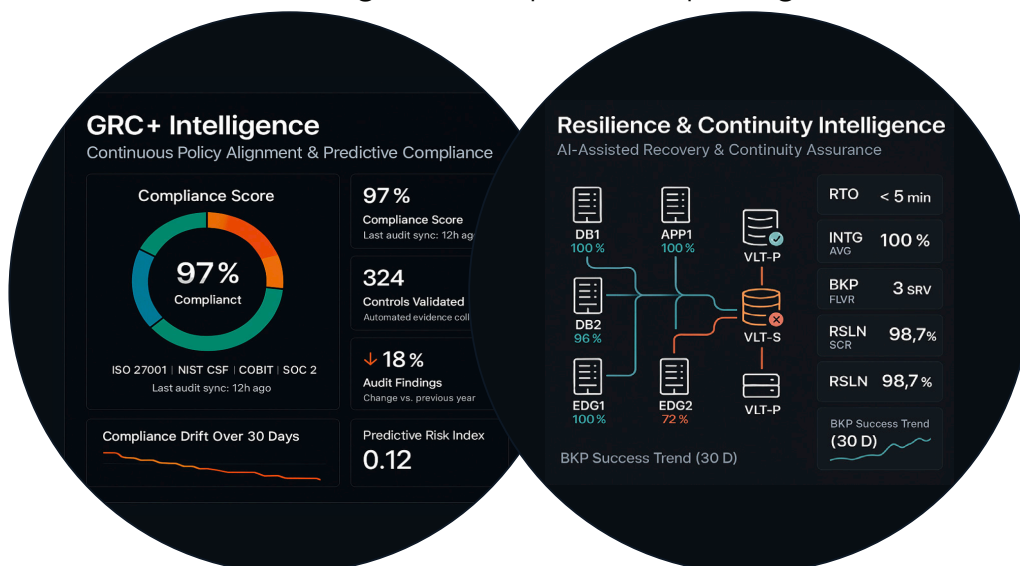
GRC+ Intelligence
Continuous Policy Alignment & Predictive Compliance

Compliance Score
97 %
Complianct
ISO 27001 | NIST CSF | COBIT | SOC 2
Last audit sync: 12h ago

97 %
Compliance Score
Last audit sync: 12h ag

324
Controls Validated
Automated evidence coll

↓ 18 %
Audit Findings
Change vs. previous year

Compliance Drift Over 30 Days

Predictive Risk Index
0.12

Resilience & Continuity Intelligence
AI-Assisted Recovery & Continuity Assurance

DB1
100 %
APP1
100 %
VLT-P
DB2
96 %
VLT-S
EDG1
100 %
EDG2
72 %
VLT-P

BKP Success Trend (30 D)

RTO < 5 min
INTG AVG 100 %
BKP FLVR 3 SRV
RSLN SCR 98,7 %
RSLN 98,7 %
BKP Success Trend (30 D)